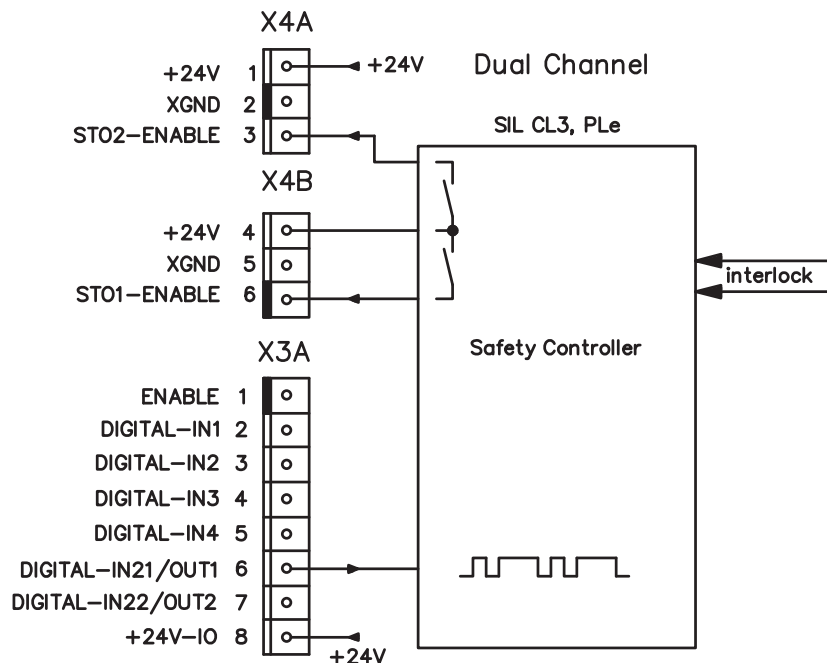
X4A

+24V 1

XGND 2

STO2-ENABLE 3

+24V

Dual Channel

SIL CL3, PLe

X4B

+24V 4

XGND 5

STO1-ENABLE 6

interlock

X3A

Safety Controller

ENABLE 1

DIGITAL-IN1 2

DIGITAL-IN2 3

DIGITAL-IN3 4

DIGITAL-IN4 5

DIGITAL-IN21/OUT1 6

DIGITAL-IN22/OUT2 7

+24V-IO 8

+24V